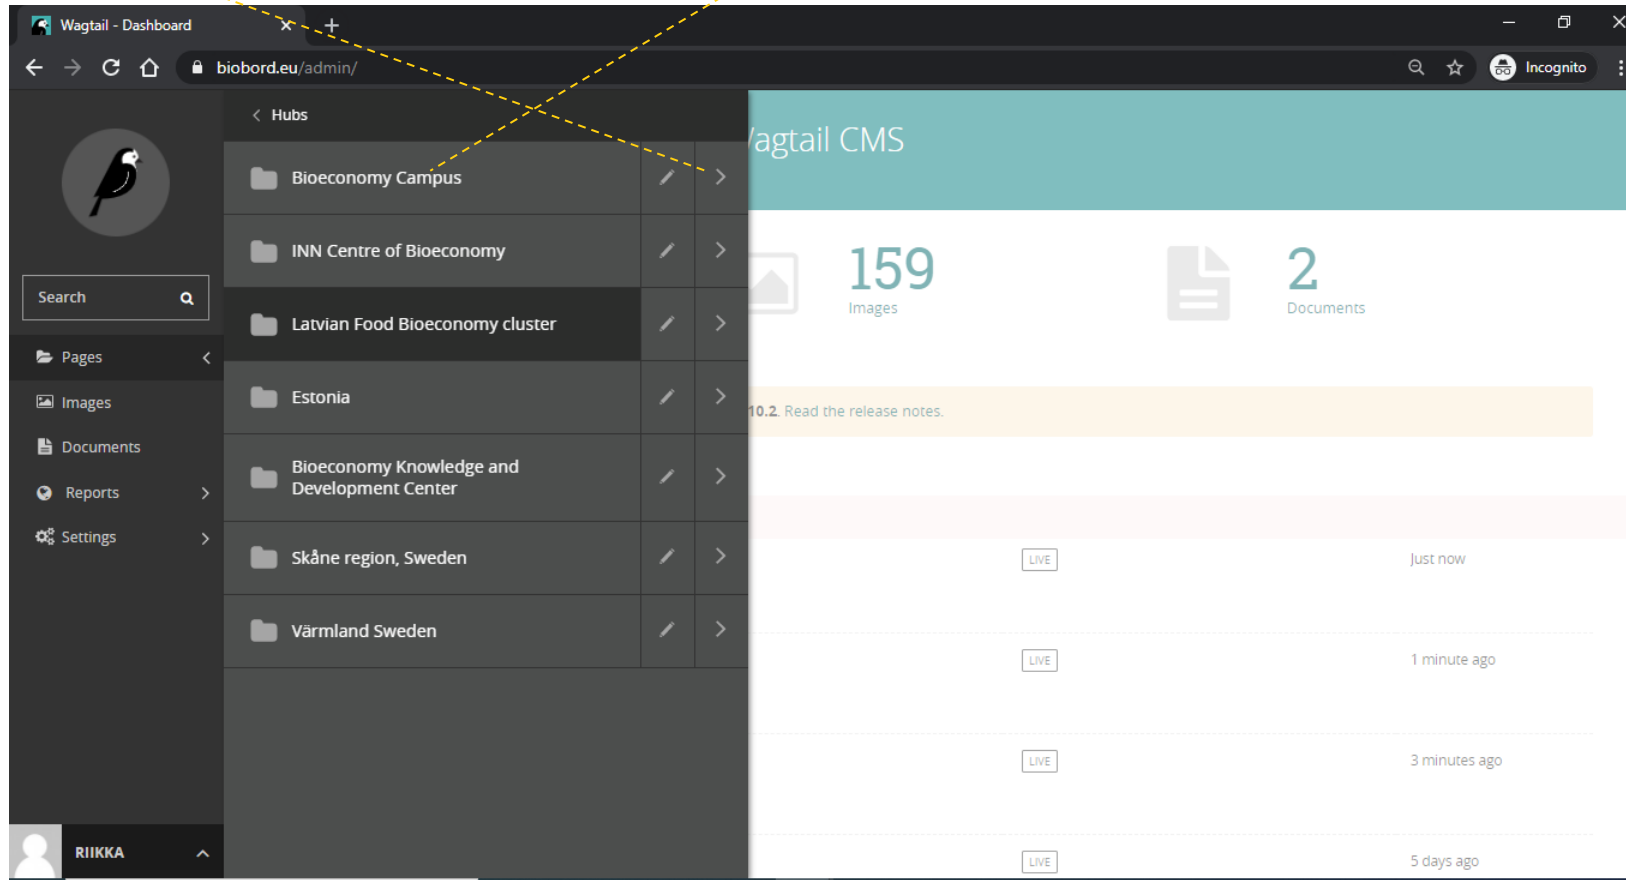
Wagtail - Dashboard

biobord.eu/admin/

Incognito

Search

Pages

Images

Documents

Reports

Settings

RIIKKA

Hubs

Bioeconomy Campus

INN Centre of Bioeconomy

Latvian Food Bioeconomy cluster

Estonia

Bioeconomy Knowledge and Development Center

Skåne region, Sweden

Värmland Sweden

agtail CMS

159
Images

2
Documents

10.2. Read the release notes.

LIVE Just now

LIVE 1 minute ago

LIVE 3 minutes ago

LIVE 5 days ago